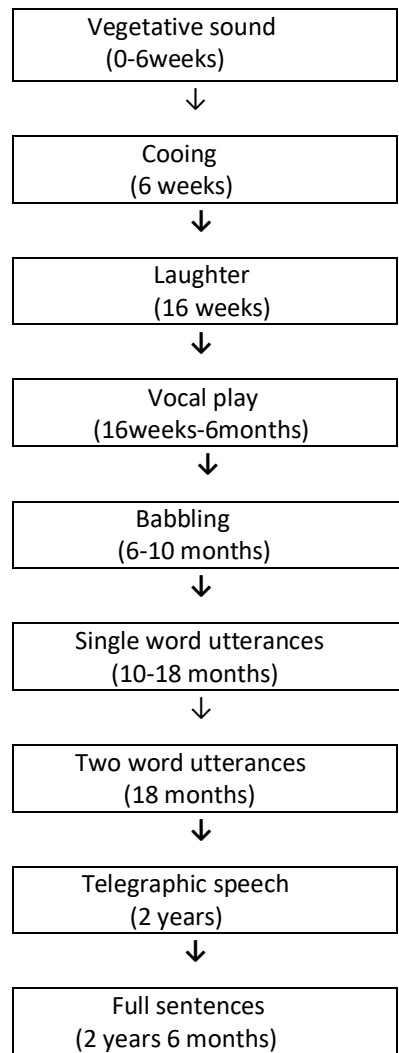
Vegetative sound
(0-6weeks)

Cooing
(6 weeks)

Laughter
(16 weeks)

Vocal play
(16weeks-6months)

Babbling
(6-10 months)

Single word utterances
(10-18 months)

Two word utterances
(18 months)

Telegraphic speech
(2 years)

Full sentences
(2 years 6 months)